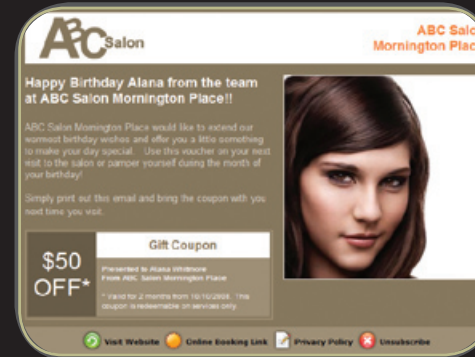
ABC Salon

ABC Salo
Mornington Plac

Happy Birthday Alana from the team at ABC Salon Mornington Place!!

ABC Salon Mornington Place would like to extend our warmest birthday wishes and offer you a little something to make your day special. Use this voucher on your next visit to the salon or pamper yourself during the month of your birthday!

Simply print out this email and bring the coupon with you next time you visit.

$50 OFF*

Gift Coupon

Presented to Alana Whitmore
From ABC Salon Mornington Place

* Valid for 2 months from 10/10/2008. This coupon is redeemable on services only.

Visit Website  Online Booking Link  Privacy Policy  Unsubscribe